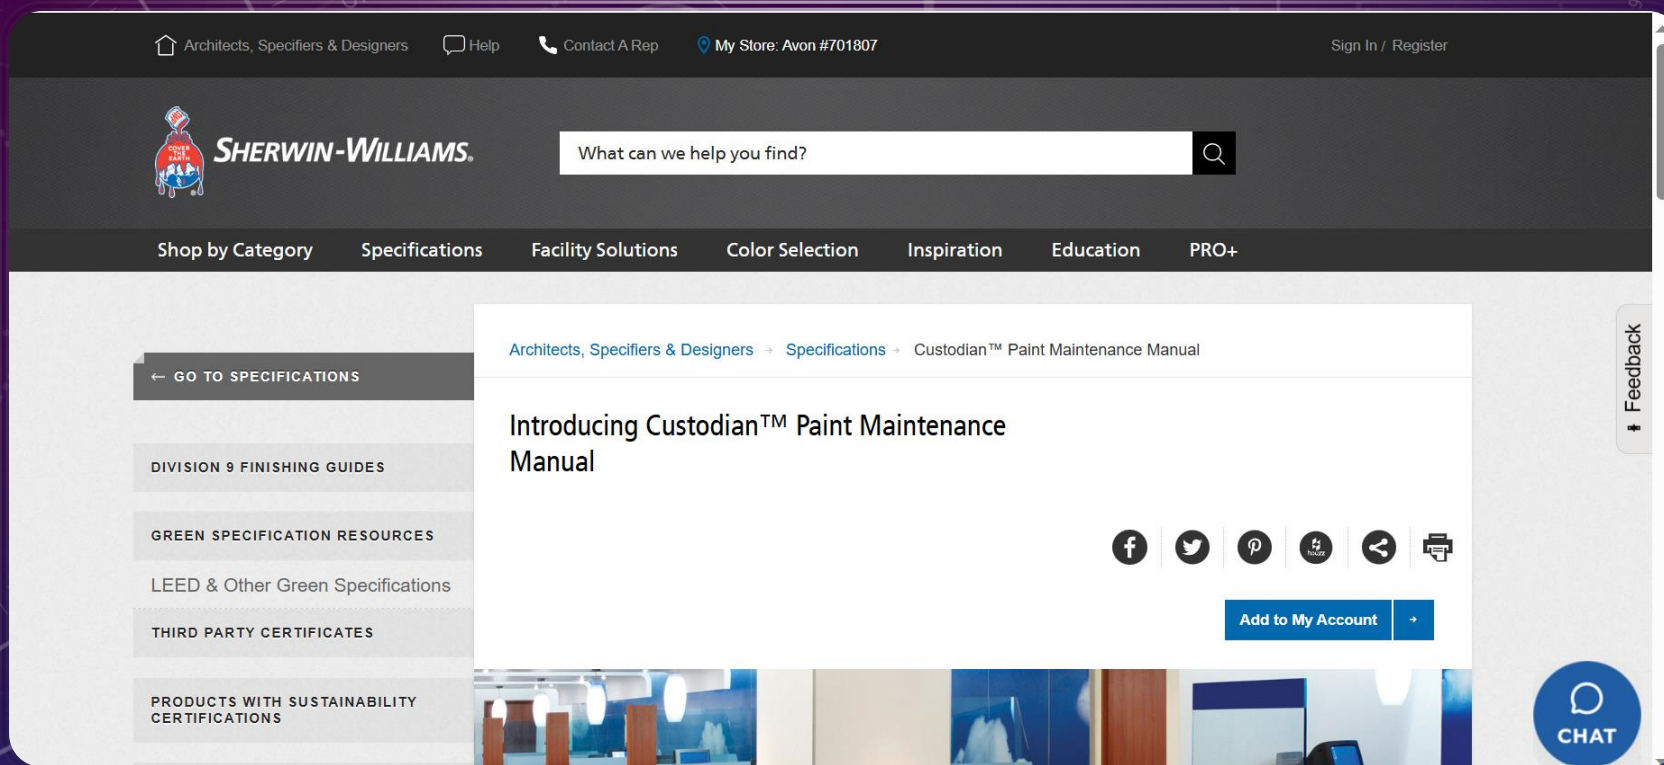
Architects, Specifiers & Designers Help Contact A Rep My Store: Avon #701807 Sign In / Register

COVER THE EARTH

SHERWIN-WILLIAMS.

What can we help you find?

Shop by Category Specifications Facility Solutions Color Selection Inspiration Education PRO+

← GO TO SPECIFICATIONS

DIVISION 9 FINISHING GUIDES

GREEN SPECIFICATION RESOURCES

LEED & Other Green Specifications

THIRD PARTY CERTIFICATES

PRODUCTS WITH SUSTAINABILITY CERTIFICATIONS

Architects, Specifiers & Designers → Specifications → Custodian™ Paint Maintenance Manual

Introducing Custodian™ Paint Maintenance Manual

houzz

Add to My Account →

Feedback

CHAT